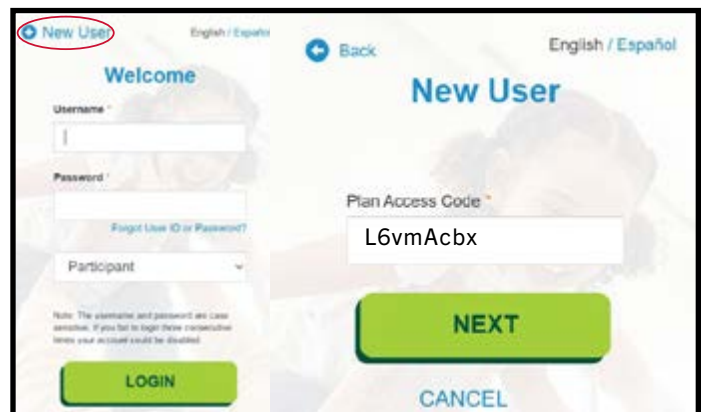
New User

English / Español

Welcome

Username *

Password *

Forgot User ID or Password?

Participant

Note: The username and password are case sensitive. If you fail to login three consecutive times your account could be disabled.

LOGIN

Back

English / Español

New User

Plan Access Code *

L6vmAcbx

NEXT

CANCEL